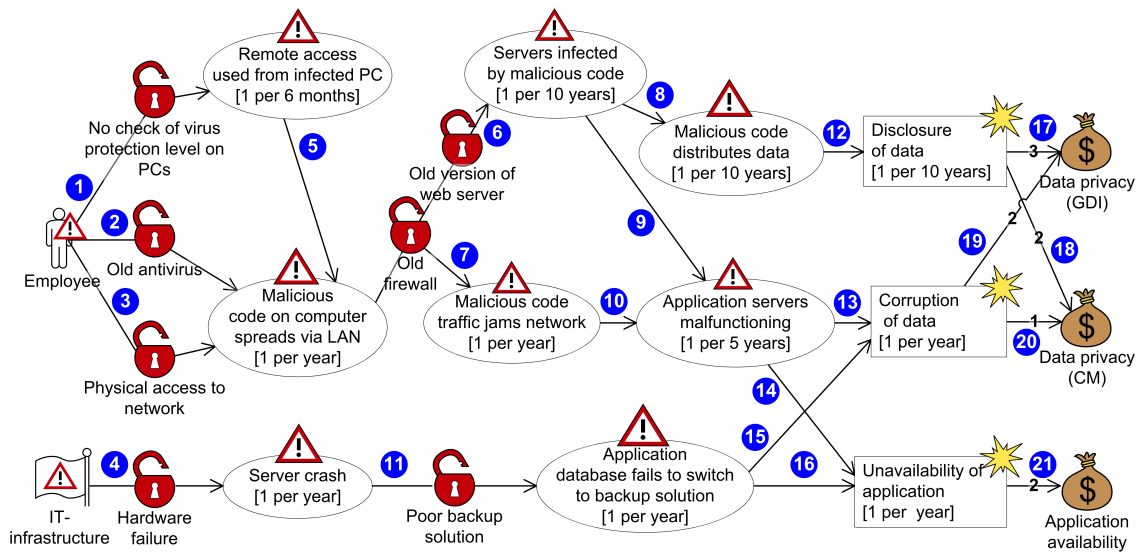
Remote access used from infected PC
[1 per 6 months]

Servers infected by malicious code
[1 per 10 years]

No check of virus protection level on PCs

1

2

Old antivirus

3

Employee

Physical access to network

5

6

Old version of web server

Old firewall

7

8

Malicious code distributes data
[1 per 10 years]

9

12

Disclosure of data
[1 per 10 years]

17

3

Data privacy (GDI)

19

2

2

18

Malicious code on computer spreads via LAN
[1 per year]

Malicious code traffic jams network
[1 per year]

10

Application servers malfunctioning
[1 per 5 years]

13

Corruption of data
[1 per year]

1

20

Data privacy (CM)

14

15

16

4

IT-infrastructure

Hardware failure

Server crash
[1 per year]

11

Poor backup solution

Application database fails to switch to backup solution
[1 per year]

Unavailability of application
[1 per year]

21

2

Application availability